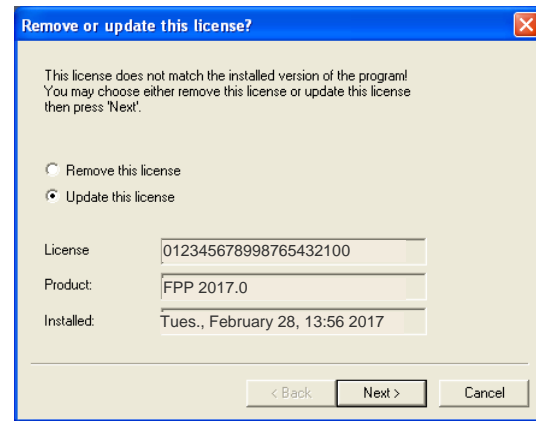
Remove or update this license?

This license does not match the installed version of the program! You may choose either remove this license or update this license then press 'Next'.

Remove this license

Update this license

| License | 0123456789987654321​00 |
|---|---|
| Product: | FPP 2017.0 |
| Installed: | Tues., February 28, 13:56 2017 |

< Back

Next >

Cancel